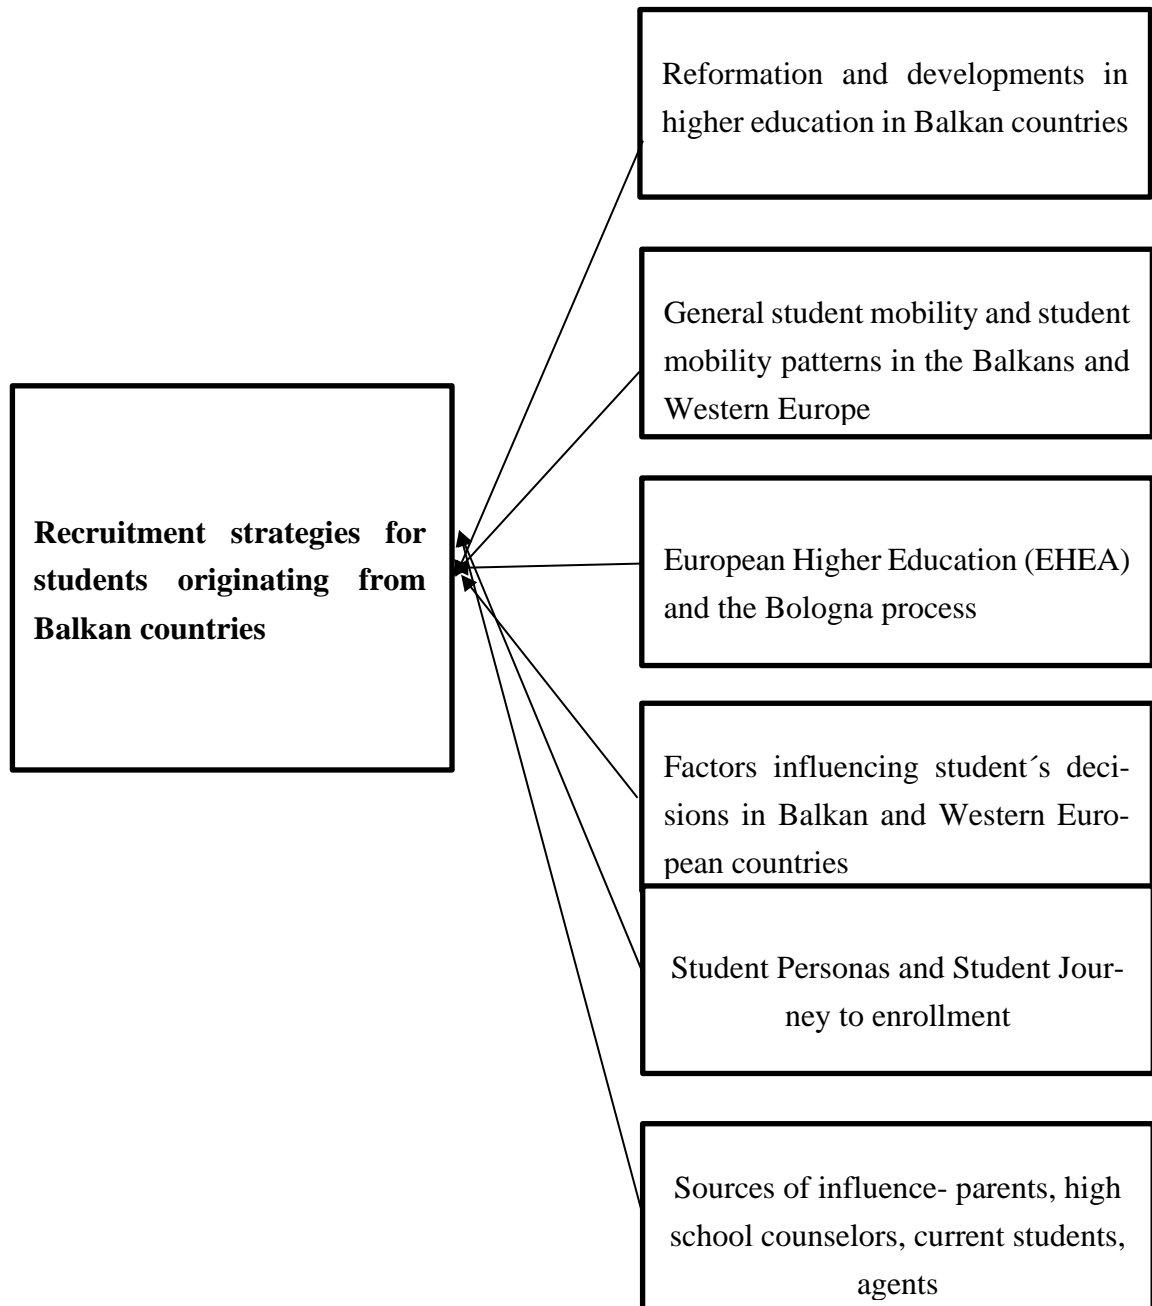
Reformation and developments in higher education in Balkan countries

General student mobility and student mobility patterns in the Balkans and Western Europe

**Recruitment strategies for students originating from Balkan countries**

European Higher Education (EHEA) and the Bologna process

Factors influencing student´s decisions in Balkan and Western European countries

Student Personas and Student Journey to enrollment

Sources of influence- parents, high school counselors, current students, agents